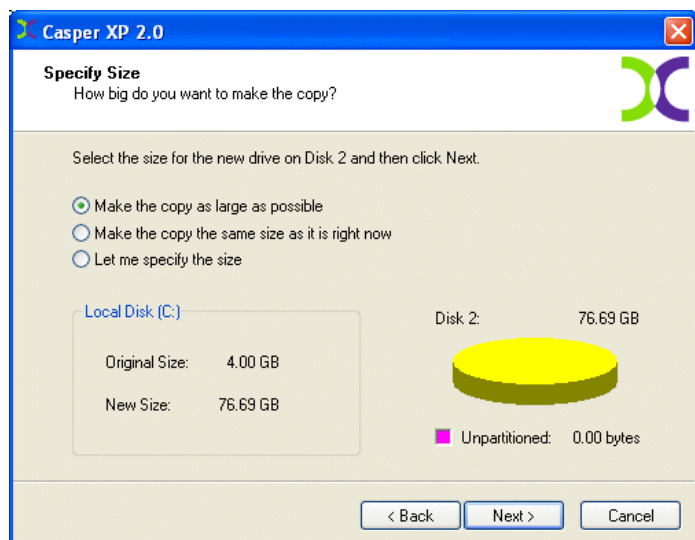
Casper XP 2.0

Specify Size
How big do you want to make the copy?

Select the size for the new drive on Disk 2 and then click Next.

Make the copy as large as possible
Make the copy the same size as it is right now
Let me specify the size

Local Disk (C:)

Original Size: 4.00 GB

New Size: 76.69 GB

Disk 2: 76.69 GB

Unpartitioned: 0.00 bytes

< Back
Next >
Cancel